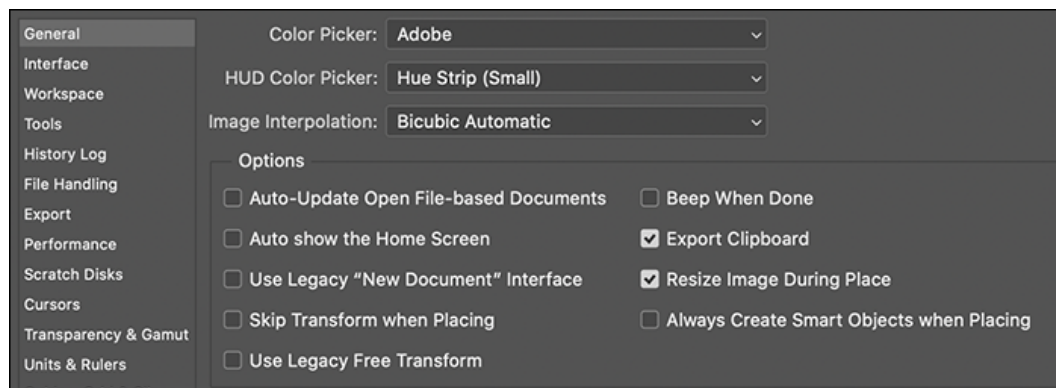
General
Interface
Workspace
Tools
History Log
File Handling
Export
Performance
Scratch Disks
Cursors
Transparency & Gamut
Units & Rulers

Color Picker: Adobe

HUD Color Picker: Hue Strip (Small)

Image Interpolation: Bicubic Automatic

Options

Auto-Update Open File-based Documents

Auto show the Home Screen

Use Legacy “New Document” Interface

Skip Transform when Placing

Use Legacy Free Transform

Beep When Done

Export Clipboard

Resize Image During Place

Always Create Smart Objects when Placing